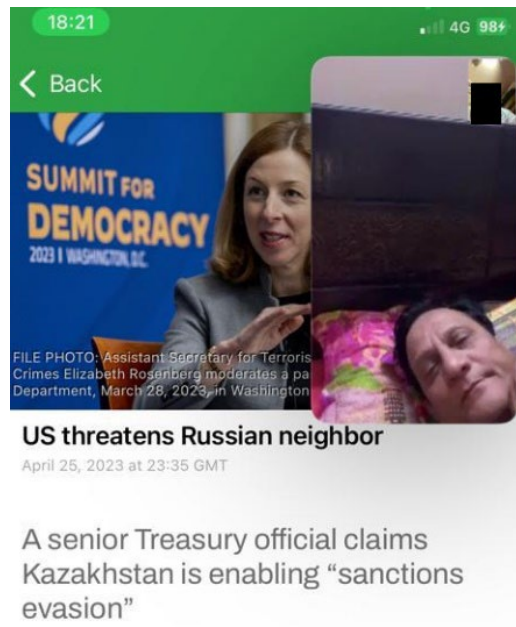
18:21

4G 98

Back

SUMMIT FOR DEMOCRACY

2023 I WASHINGTON, D.C.

FILE PHOTO: Assistant Secretary for Terroris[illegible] Crimes Elizabeth Rosenberg moderates a pa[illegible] Department, March 28, 2023, in Washington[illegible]

US threatens Russian neighbor

April 25, 2023 at 23:35 GMT

A senior Treasury official claims Kazakhstan is enabling “sanctions evasion”